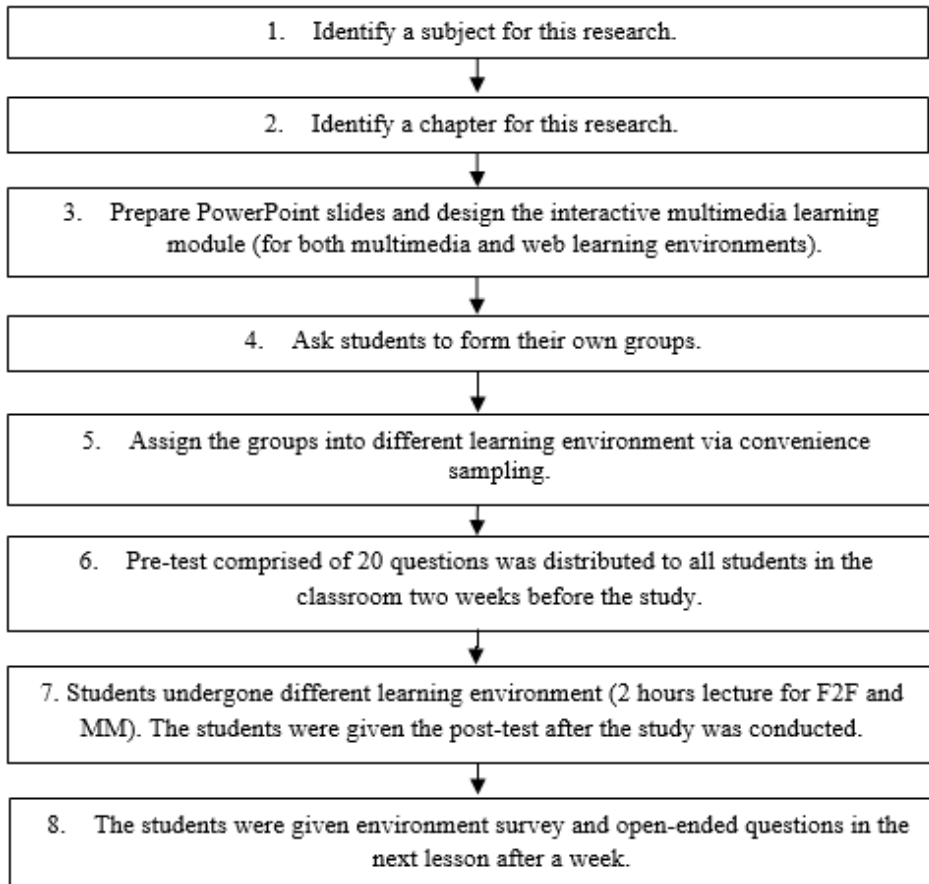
1. Identify a subject for this research.

2. Identify a chapter for this research.

3. Prepare PowerPoint slides and design the interactive multimedia learning module (for both multimedia and web learning environments).

4. Ask students to form their own groups.

5. Assign the groups into different learning environment via convenience sampling.

6. Pre-test comprised of 20 questions was distributed to all students in the classroom two weeks before the study.

7. Students undergone different learning environment (2 hours lecture for F2F and MM). The students were given the post-test after the study was conducted.

8. The students were given environment survey and open-ended questions in the next lesson after a week.